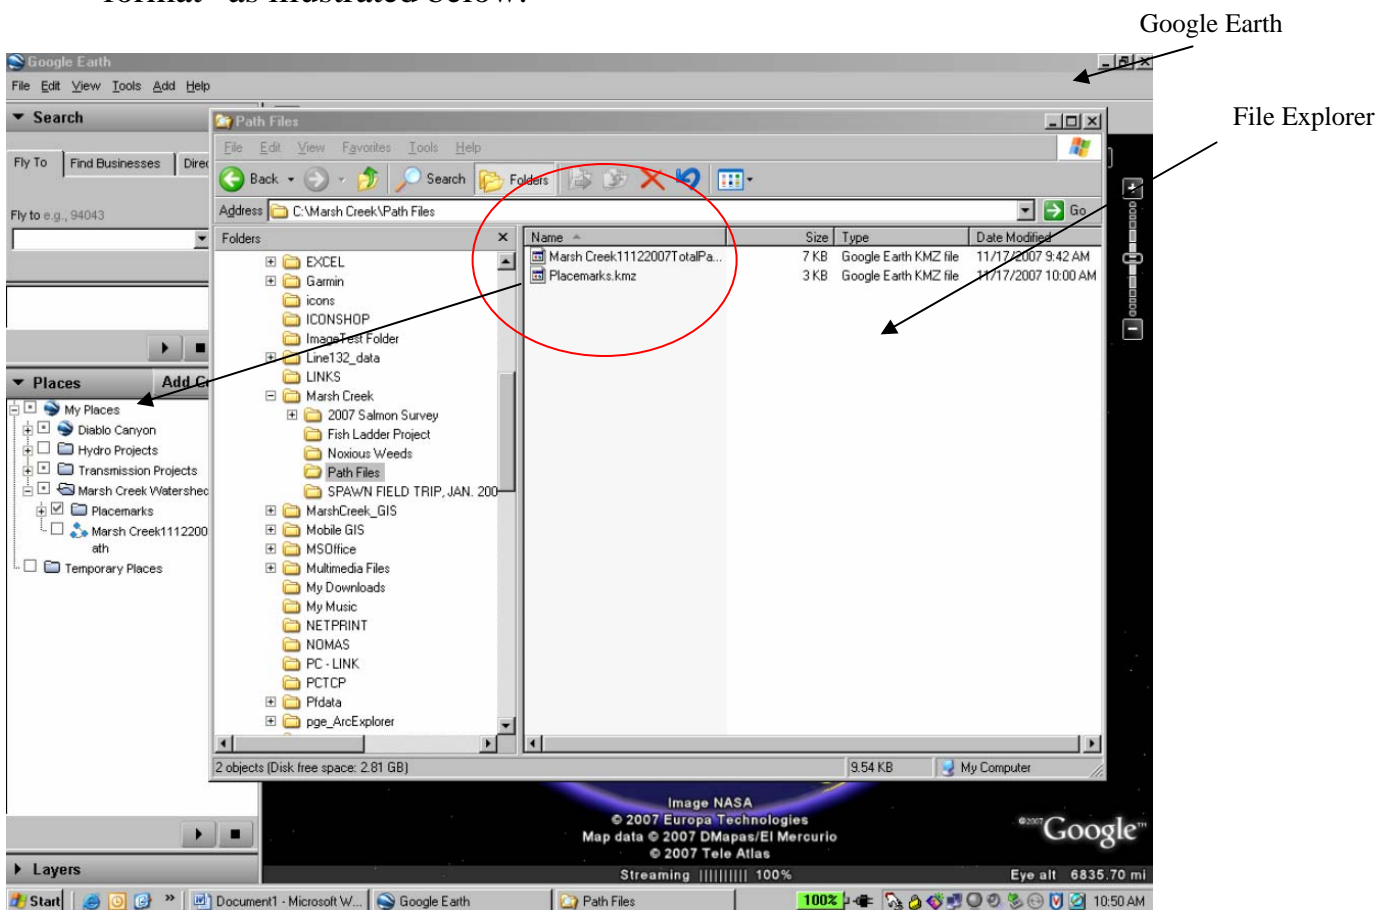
format" as illustrated below:

Google Earth

File Explorer

Google Earth

File Edit View Tools Add Help

Search

Fly To | Find Businesses | Direc

Fly to e.g., 94043

Places | Add C

My Places
Diablo Canyon
Hydro Projects
Transmission Projects
Marsh Creek Watershed
Placemarks
Marsh Creek1112200 ath
Temporary Places

Layers

Path Files

File Edit View Favorites Tools Help

Back | Search | Folders

Address C:\Marsh Creek\Path Files | Go

Folders

EXCEL
Garmin
icons
ICONSHOP
ImageTest Folder
Line132_data
LINKS
Marsh Creek
2007 Salmon Survey
Fish Ladder Project
Noxious Weeds
Path Files
SPAWN FIELD TRIP, JAN. 200
MarshCreek_GIS
Mobile GIS
MSOffice
Multimedia Files
My Downloads
My Music
NETPRINT
NOMAS
PC - LINK
PCTCP
Pfdata
pge_ArcExplorer

| Name | Size | Type | Date Modified |
|---|---|---|---|
| Marsh Creek11122007TotalPa... | 7 KB | Google Earth KMZ file | 11/17/2007 9:42 AM |
| Placemarks.kmz | 3 KB | Google Earth KMZ file | 11/17/2007 10:00 AM |

2 objects (Disk free space: 2.81 GB) | 9.54 KB | My Computer

Image NASA
© 2007 Europa Technologies
Map data © 2007 DMapas/El Mercurio
© 2007 Tele Atlas

©2007 Google™

Streaming ||||||||| 100%

Eye alt 6835.70 mi

Start | Document1 - Microsoft W... | Google Earth | Path Files | 100% | 10:50 AM